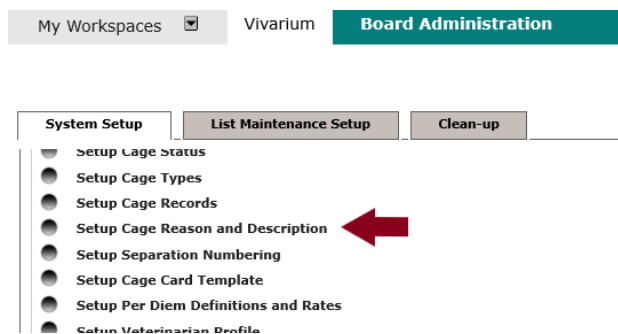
My Workspaces Vivarium Board Administration

System Setup List Maintenance Setup Clean-up

Setup Cage Status
Setup Cage Types
Setup Cage Records
Setup Cage Reason and Description
Setup Separation Numbering
Setup Cage Card Template
Setup Per Diem Definitions and Rates
Setup Veterinarian Profile